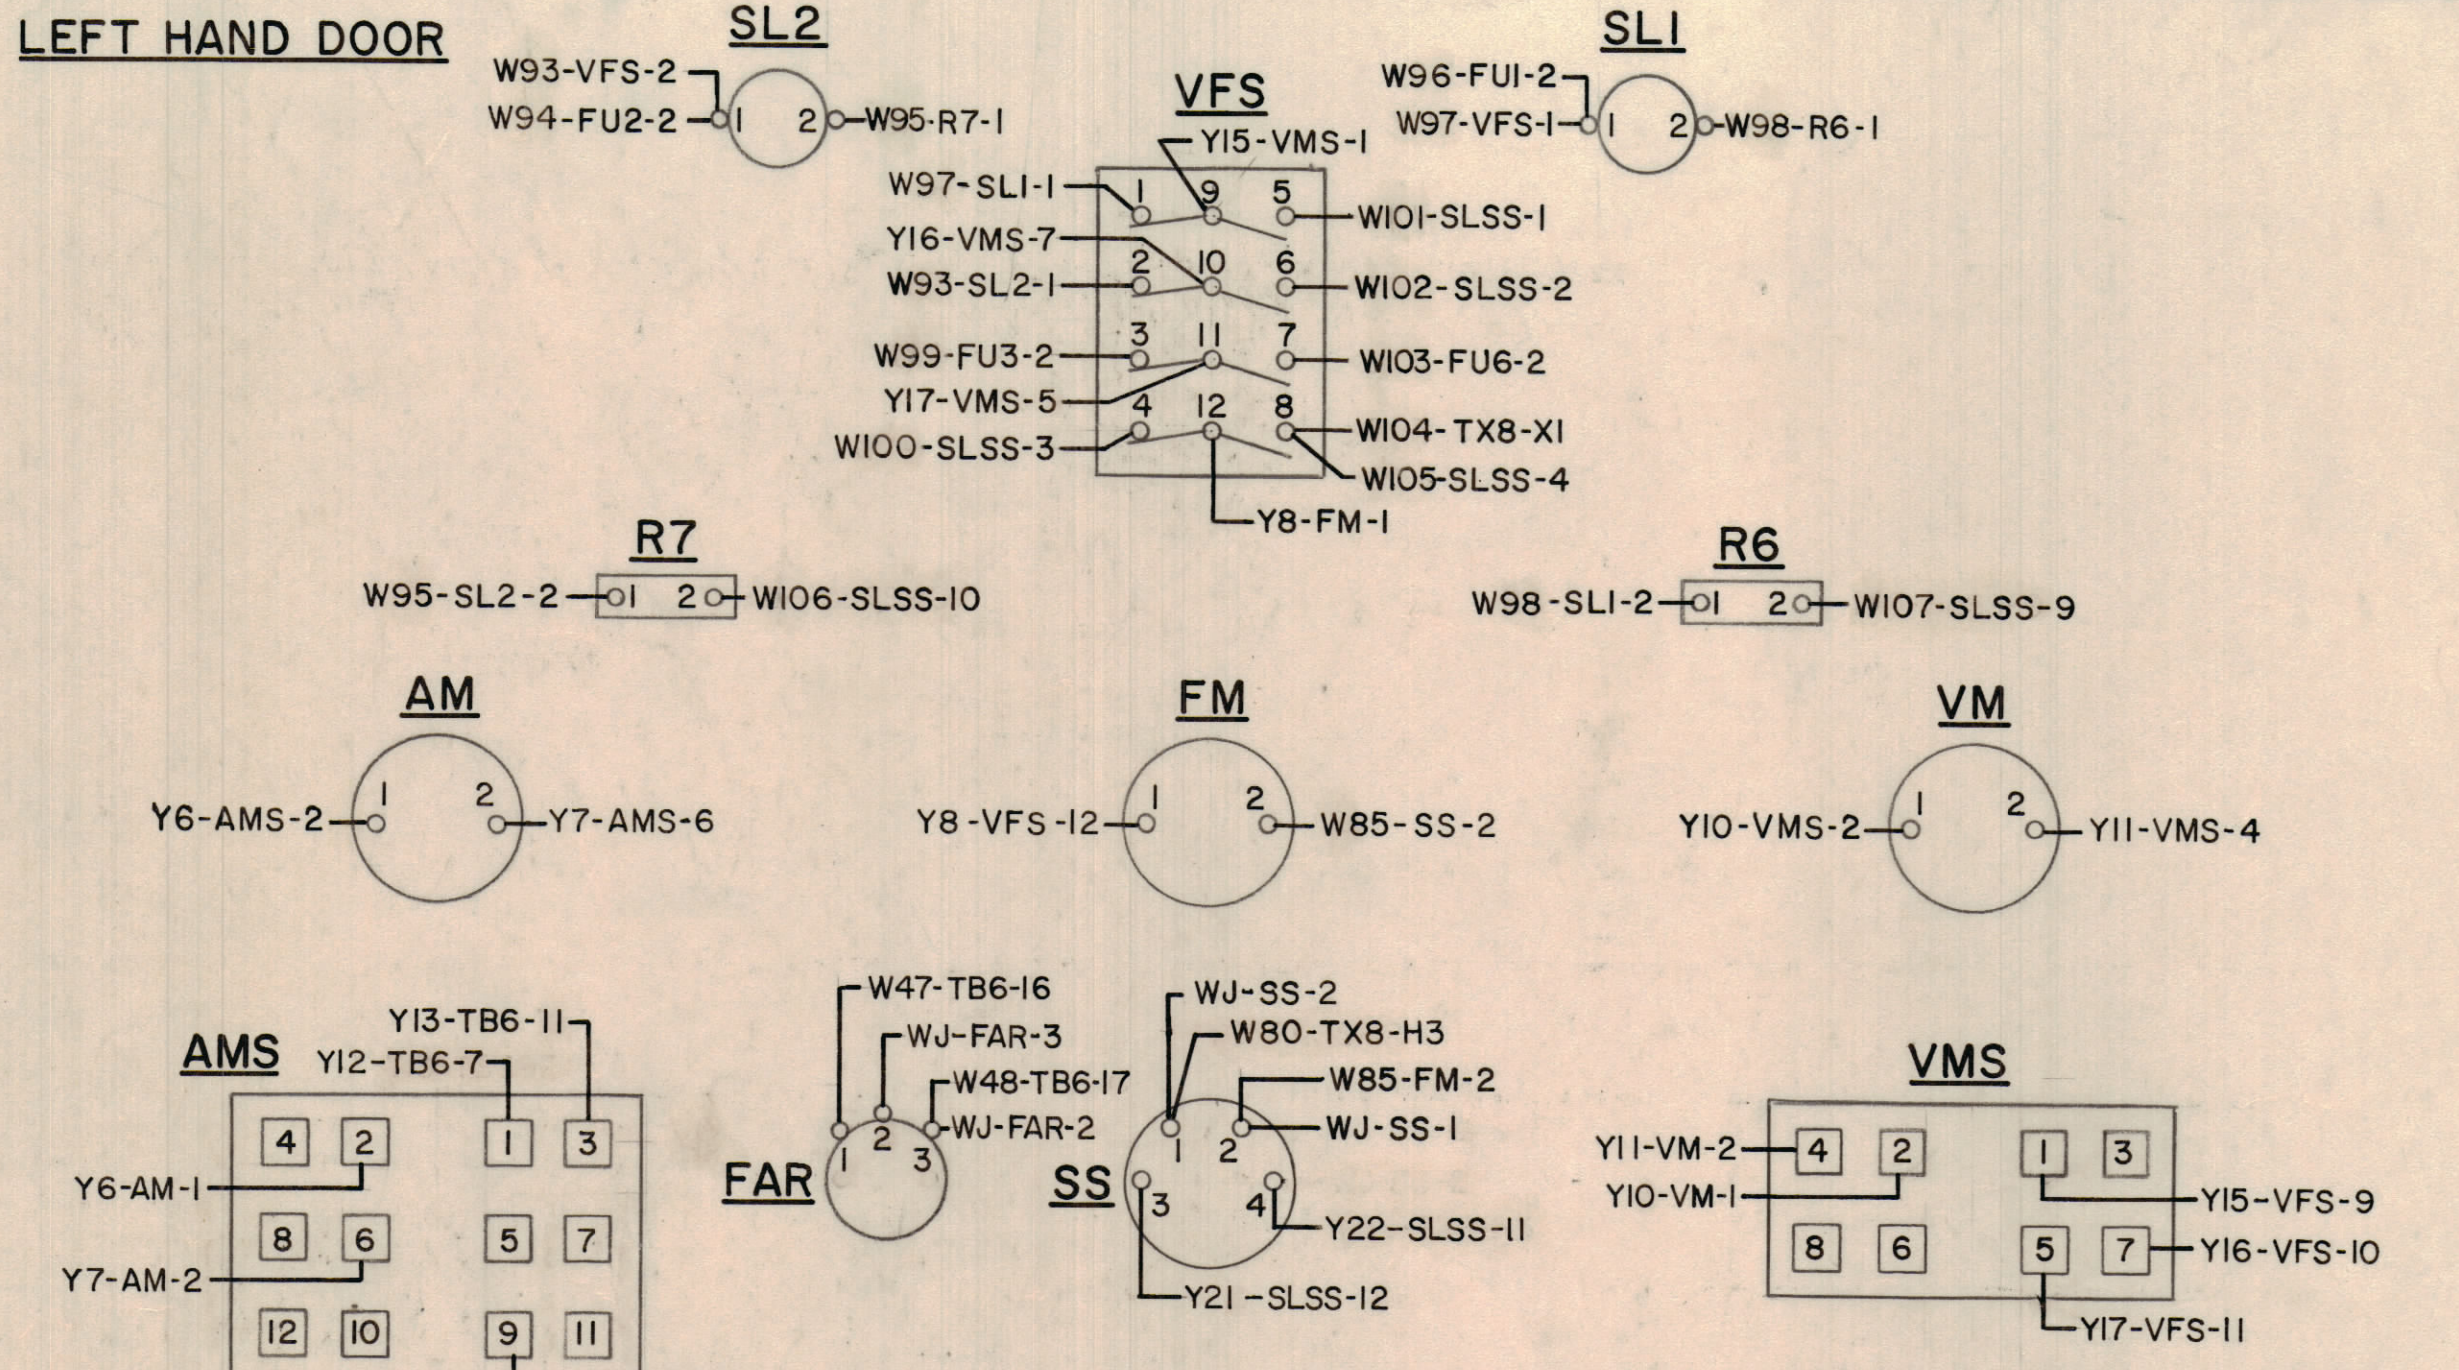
LEFT HAND DOOR

SL2
W93-VFS-2
W94-FU2-2
1
2
W95-R7-1

SL1
W96-FU1-2
W97-VFS-1
1
2
W98-R6-1

VFS
Y15-VMS-1
W97-SL1-1
Y16-VMS-7
W93-SL2-1
W99-FU3-2
Y17-VMS-5
W100-SLSS-3
1
9
5
2
10
6
3
11
7
4
12
8
W101-SLSS-1
W102-SLSS-2
W103-FU6-2
W104-TX8-X1
W105-SLSS-4
Y8-FM-1

R7
W95-SL2-2
1
2
W106-SLSS-10

R6
W98-SL1-2
1
2
W107-SLSS-9

AM
Y6-AMS-2
1
2
Y7-AMS-6

FM
Y8-VFS-12
1
2
W85-SS-2

VM
Y10-VMS-2
1
2
Y11-VMS-4

AMS
Y13-TB6-11
Y12-TB6-7
4
2
1
3
Y6-AM-1
8
6
5
7
Y7-AM-2
12
10
9
11

FAR
W47-TB6-16
WJ-FAR-3
W48-TB6-17
WJ-FAR-2
1
2
3

SS
WJ-SS-2
W80-TX8-H3
W85-FM-2
WJ-SS-1
1
2
3
4
Y22-SLSS-11
Y21-SLSS-12

VMS
Y11-VM-2
Y10-VM-1
4
2
1
3
8
6
5
7
Y15-VFS-9
Y16-VFS-10
Y17-VFS-11